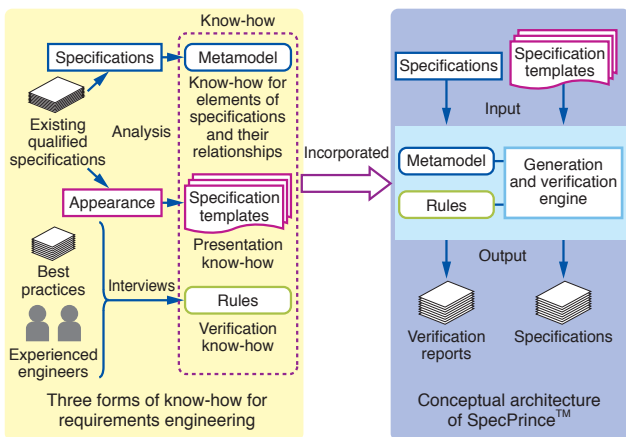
Know-how

Specifications

Metamodel

Know-how for elements of specifications and their relationships

Existing qualified specifications

Analysis

Appearance

Specification templates

Presentation know-how

Best practices

Interviews

Rules

Verification know-how

Experienced engineers

Three forms of know-how for requirements engineering

Incorporated

Specifications

Specification templates

Input

Metamodel

Generation and verification engine

Rules

Output

Verification reports

Specifications

Conceptual architecture of SpecPrince$^{TM}$